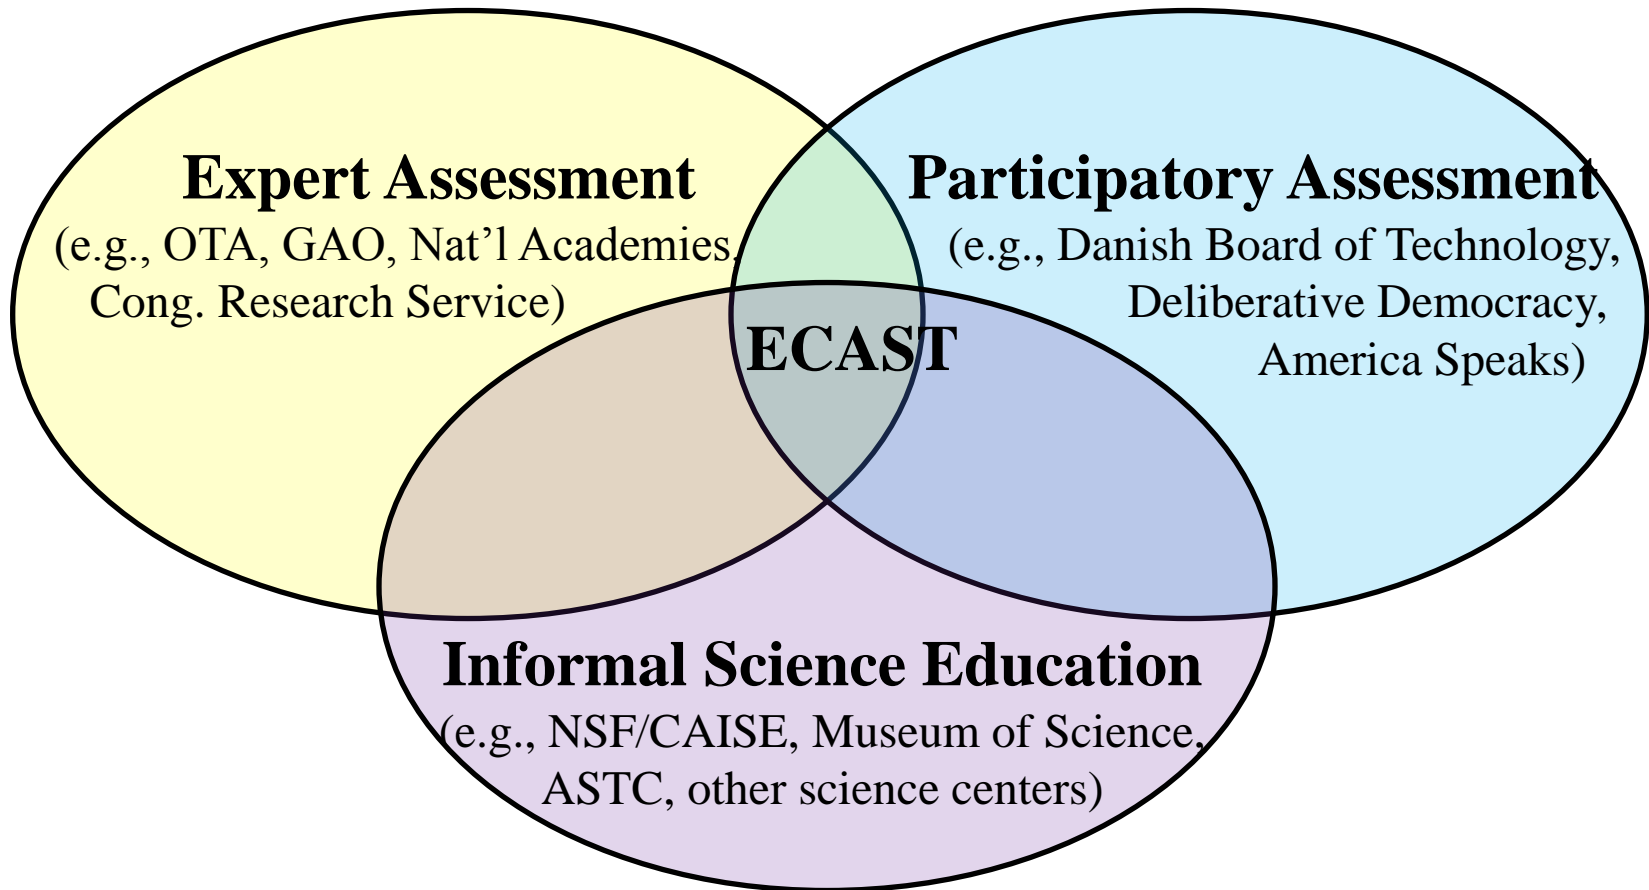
Expert Assessment
(e.g., OTA, GAO, Nat'l Academies, Cong. Research Service)

Participatory Assessment
(e.g., Danish Board of Technology, Deliberative Democracy, America Speaks)

ECAST

Informal Science Education
(e.g., NSF/CAISE, Museum of Science, ASTC, other science centers)